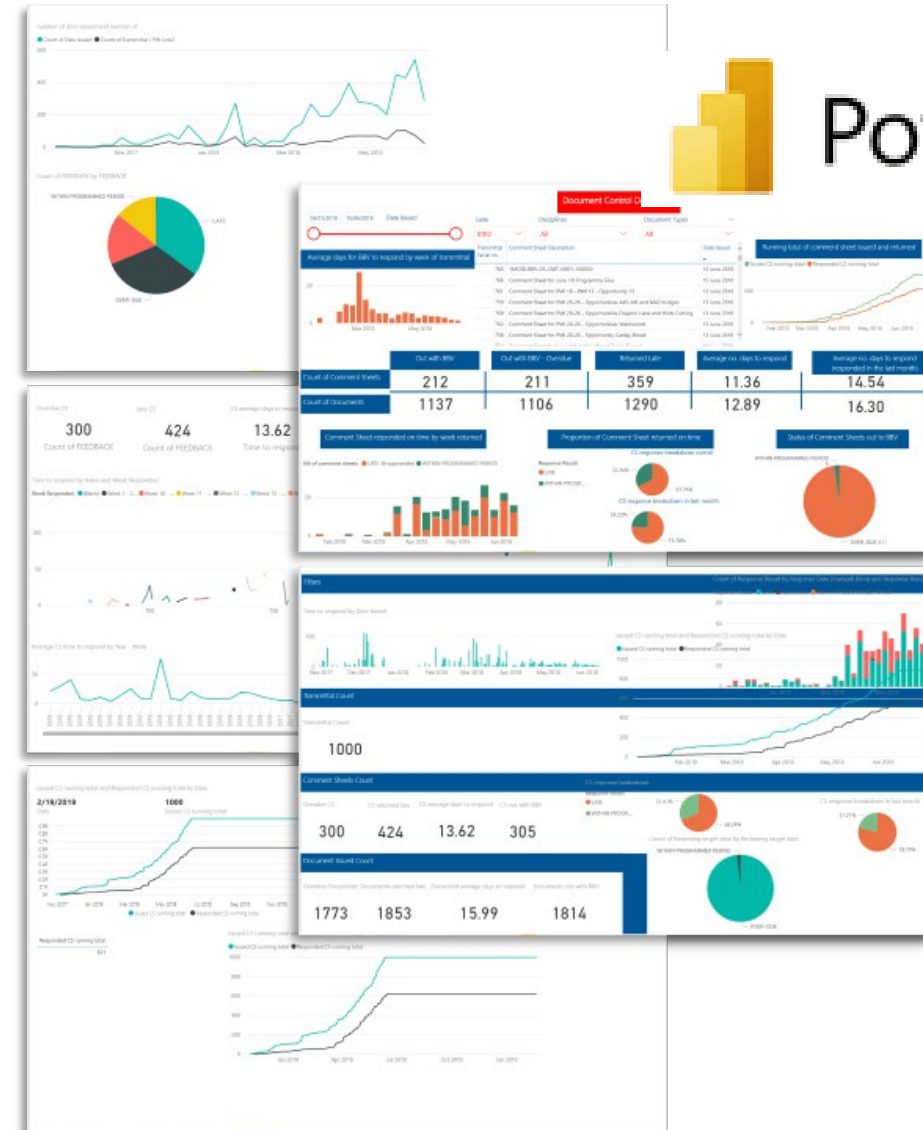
Po

Document Control D

Average days for BBV to respond by week of transmittal

Running total of comment sheet issued and returned

| | Out with BBV | Out with BBV - Overdue | Returned Late | Average no. days to respond | Average no. days to respond (responded in the last month) |
|---|---|---|---|---|---|
| Count of Comment Sheets | 212 | 211 | 359 | 11.36 | 14.54 |
| Count of Documents | 1137 | 1106 | 1290 | 12.89 | 16.30 |

Comment Sheet responded on time by week returned

Proportion of Comment Sheet returned on time

Status of Comment Sheets out to BBV

300
Count of FEEDBACK

424
Count of FEEDBACK

13.62

LATE

OVER-DUE

Filters

Transmittal Count

1000

Comment Sheets Count

Overdue CS | CS returned late | CS average days to respond | CS out with BBV

300 | 424 | 13.62 | 305

Document Issued Count

1773 | 1853 | 15.99 | 1814

2/18/2019

1000